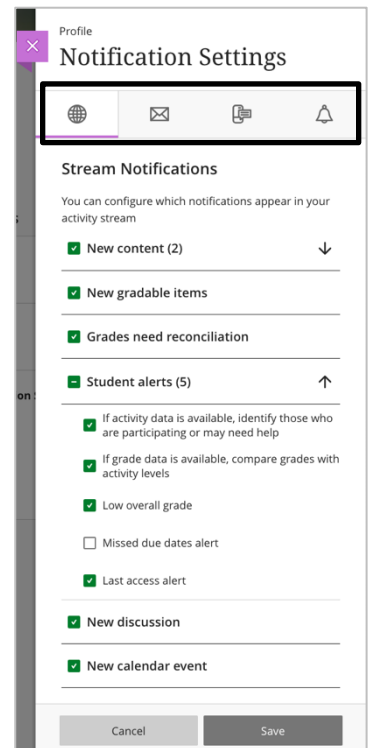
Profile

Notification Settings

Stream Notifications

You can configure which notifications appear in your activity stream

New content (2)

New gradable items

Grades need reconciliation

Student alerts (5)

If activity data is available, identify those who are participating or may need help

If grade data is available, compare grades with activity levels

Low overall grade

Missed due dates alert

Last access alert

New discussion

New calendar event

Cancel

Save